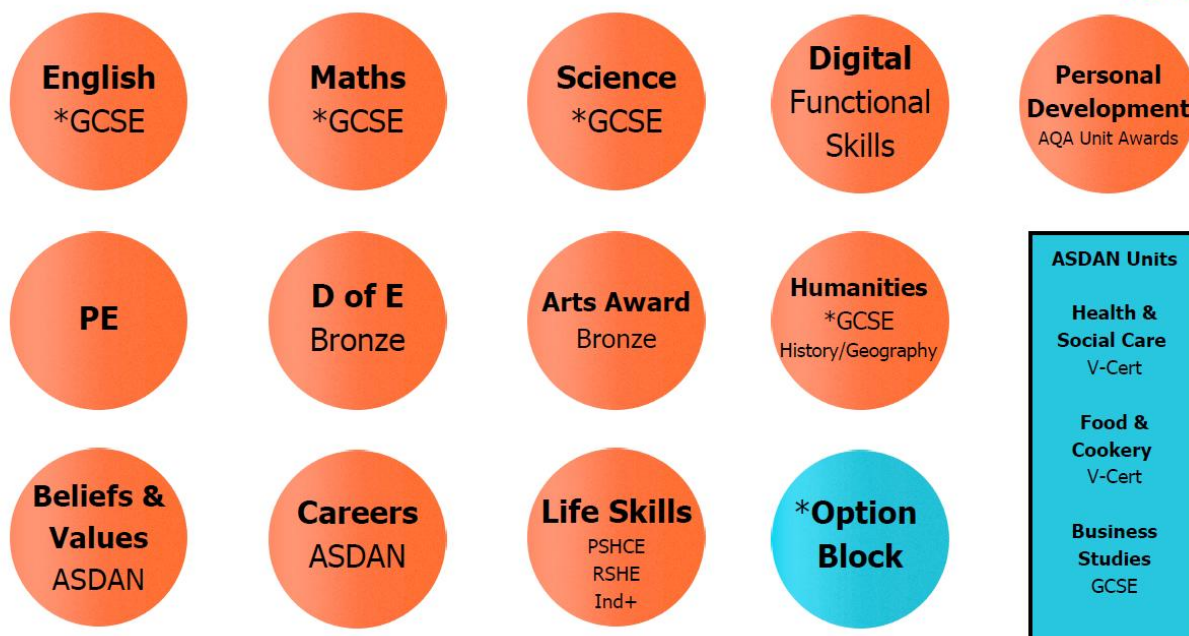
English
*GCSE

Maths
*GCSE

Science
*GCSE

Digital
Functional
Skills

Personal
Development
AQA Unit Awards

PE

D of E
Bronze

Arts Award
Bronze

Humanities
*GCSE
History/Geography

ASDAN Units

Health &
Social Care
V-Cert

Food &
Cookery
V-Cert

Business
Studies
GCSE

Beliefs &
Values
ASDAN

Careers
ASDAN

Life Skills
PSHCE
RSHE
Ind+

*Option
Block